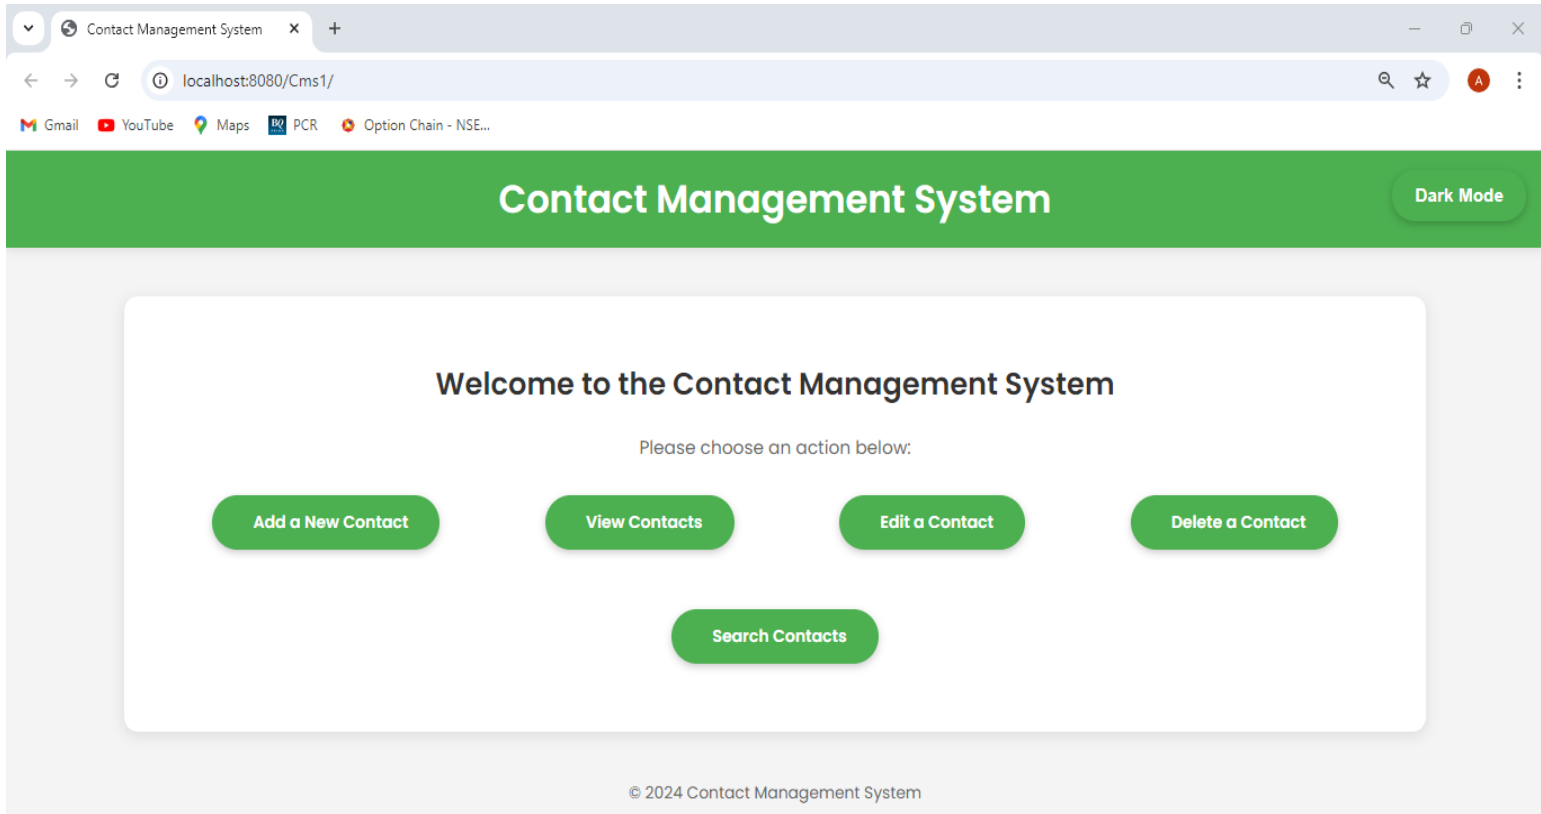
Contact Management System

localhost:8080/Cms1/

A

Gmail YouTube Maps PCR Option Chain - NSE...

Contact Management System

Dark Mode

Welcome to the Contact Management System

Please choose an action below:

Add a New Contact

View Contacts

Edit a Contact

Delete a Contact

Search Contacts

© 2024 Contact Management System